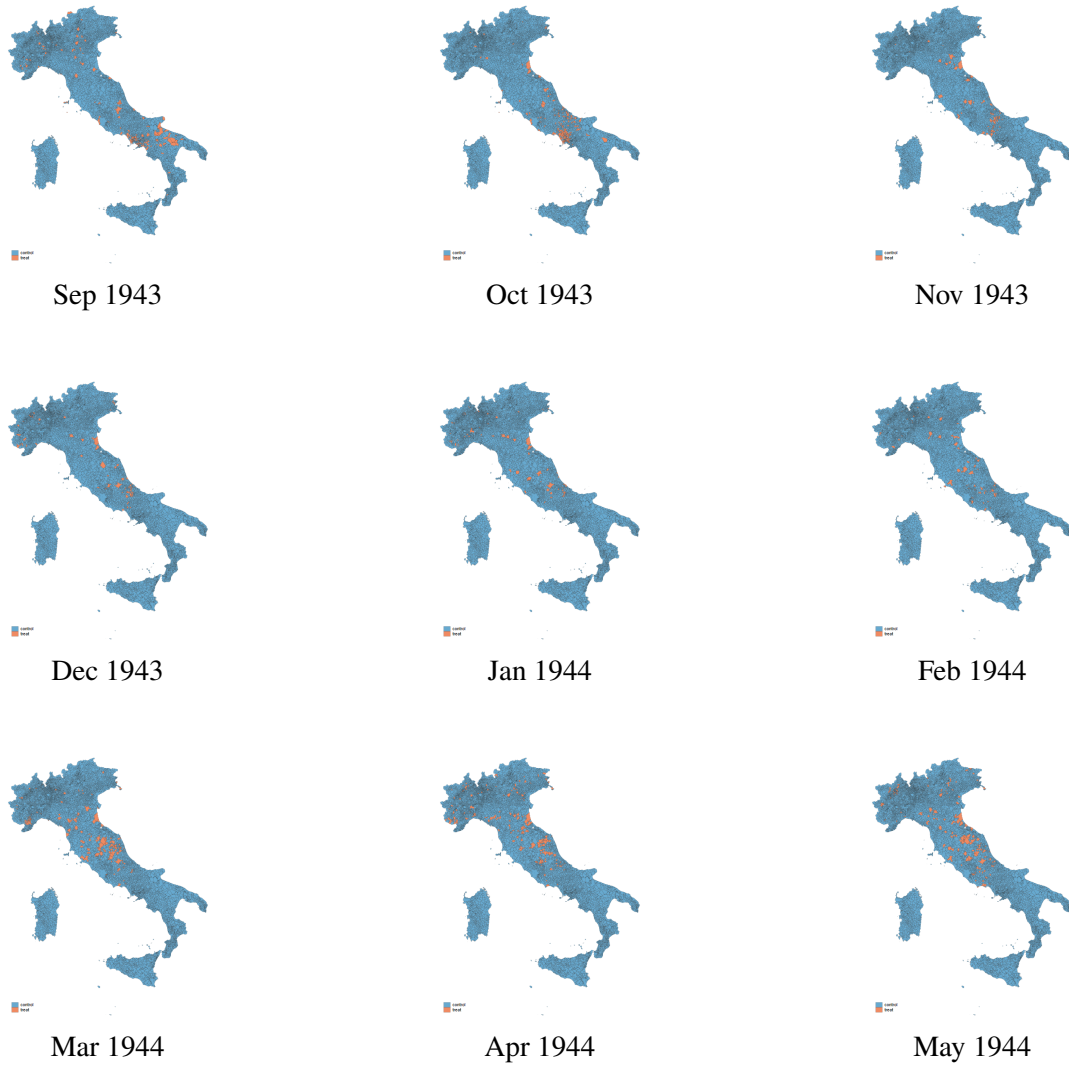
control
treat

Sep 1943

control
treat

Oct 1943

control
treat

Nov 1943

control
treat

Dec 1943

control
treat

Jan 1944

control
treat

Feb 1944

control
treat

Mar 1944

control
treat

Apr 1944

control
treat

May 1944